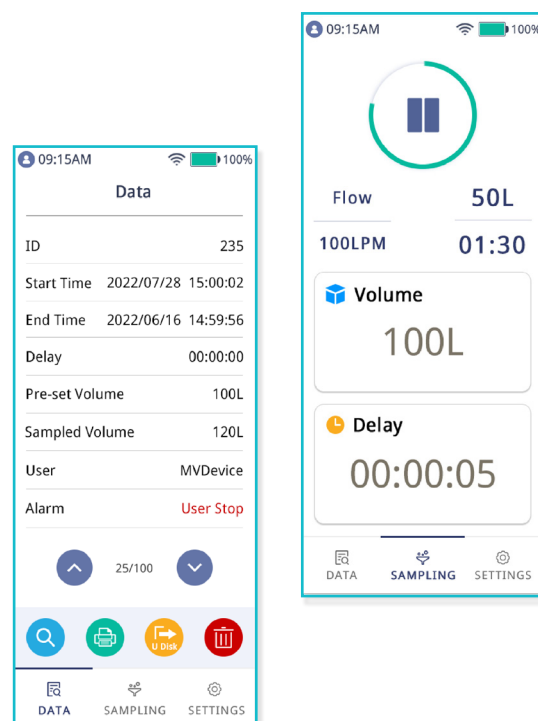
09:15AM 100%

Data

| ID | 235 |
|---|---|
| Start Time | 2022/07/28 15:00:02 |
| End Time | 2022/06/16 14:59:56 |
| Delay | 00:00:00 |
| Pre-set Volume | 100L |
| Sampled Volume | 120L |
| User | MVDevice |
| Alarm | User Stop |

25/100

U Disk

DATA SAMPLING SETTINGS

09:15AM 100%

Flow 50L

100LPM 01:30

Volume

100L

Delay

00:00:05

DATA SAMPLING SETTINGS